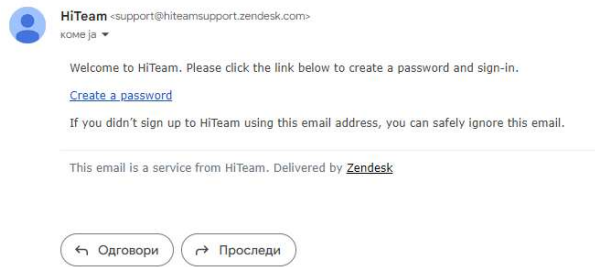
HiTeam <support@hiteamsupport.zendesk.com>
коме ја

Welcome to HiTeam. Please click the link below to create a password and sign-in.

Create a password

If you didn't sign up to HiTeam using this email address, you can safely ignore this email.

This email is a service from HiTeam. Delivered by Zendesk

Одговори Проследи